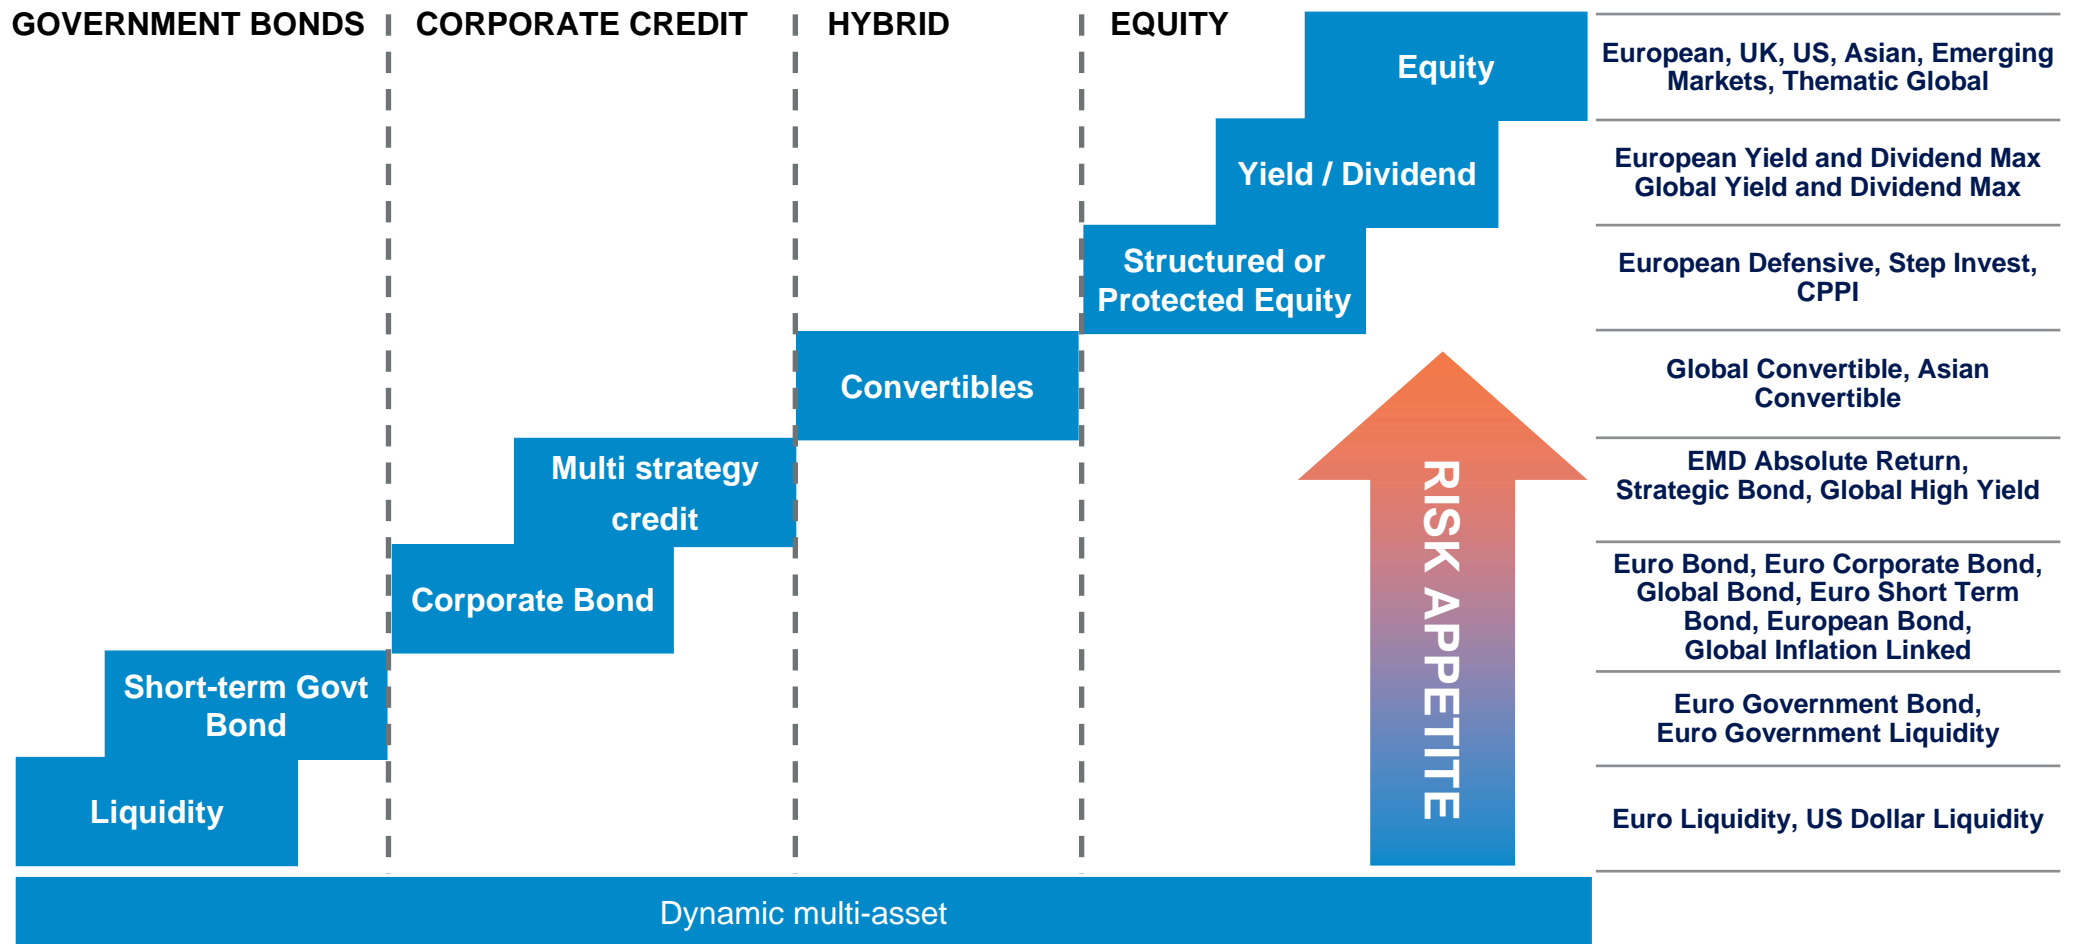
GOVERNMENT BONDS | CORPORATE CREDIT | HYBRID | EQUITY

Equity

Yield / Dividend

Structured or Protected Equity

Convertibles

Multi strategy credit

Corporate Bond

Short-term Govt Bond

Liquidity

RISK APPETITE

Dynamic multi-asset

European, UK, US, Asian, Emerging Markets, Thematic Global

European Yield and Dividend Max
Global Yield and Dividend Max

European Defensive, Step Invest, CPPI

Global Convertible, Asian Convertible

EMD Absolute Return, Strategic Bond, Global High Yield

Euro Bond, Euro Corporate Bond, Global Bond, Euro Short Term Bond, European Bond, Global Inflation Linked

Euro Government Bond, Euro Government Liquidity

Euro Liquidity, US Dollar Liquidity